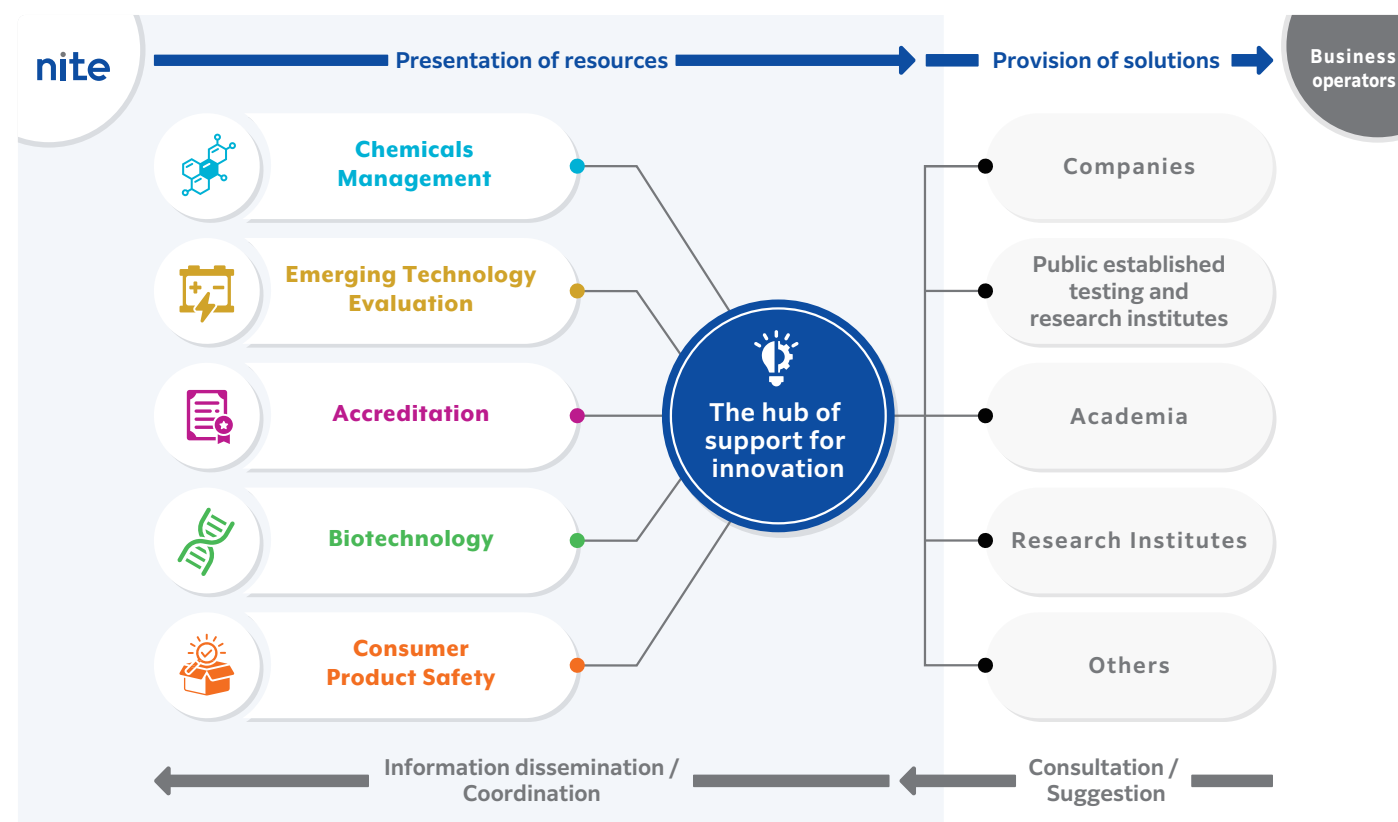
nite

Presentation of resources

Provision of solutions

Business operators

Chemicals Management

Emerging Technology Evaluation

Accreditation

Biotechnology

Consumer Product Safety

The hub of support for innovation

Companies

Public established testing and research institutes

Academia

Research Institutes

Others

Information dissemination / Coordination

Consultation / Suggestion